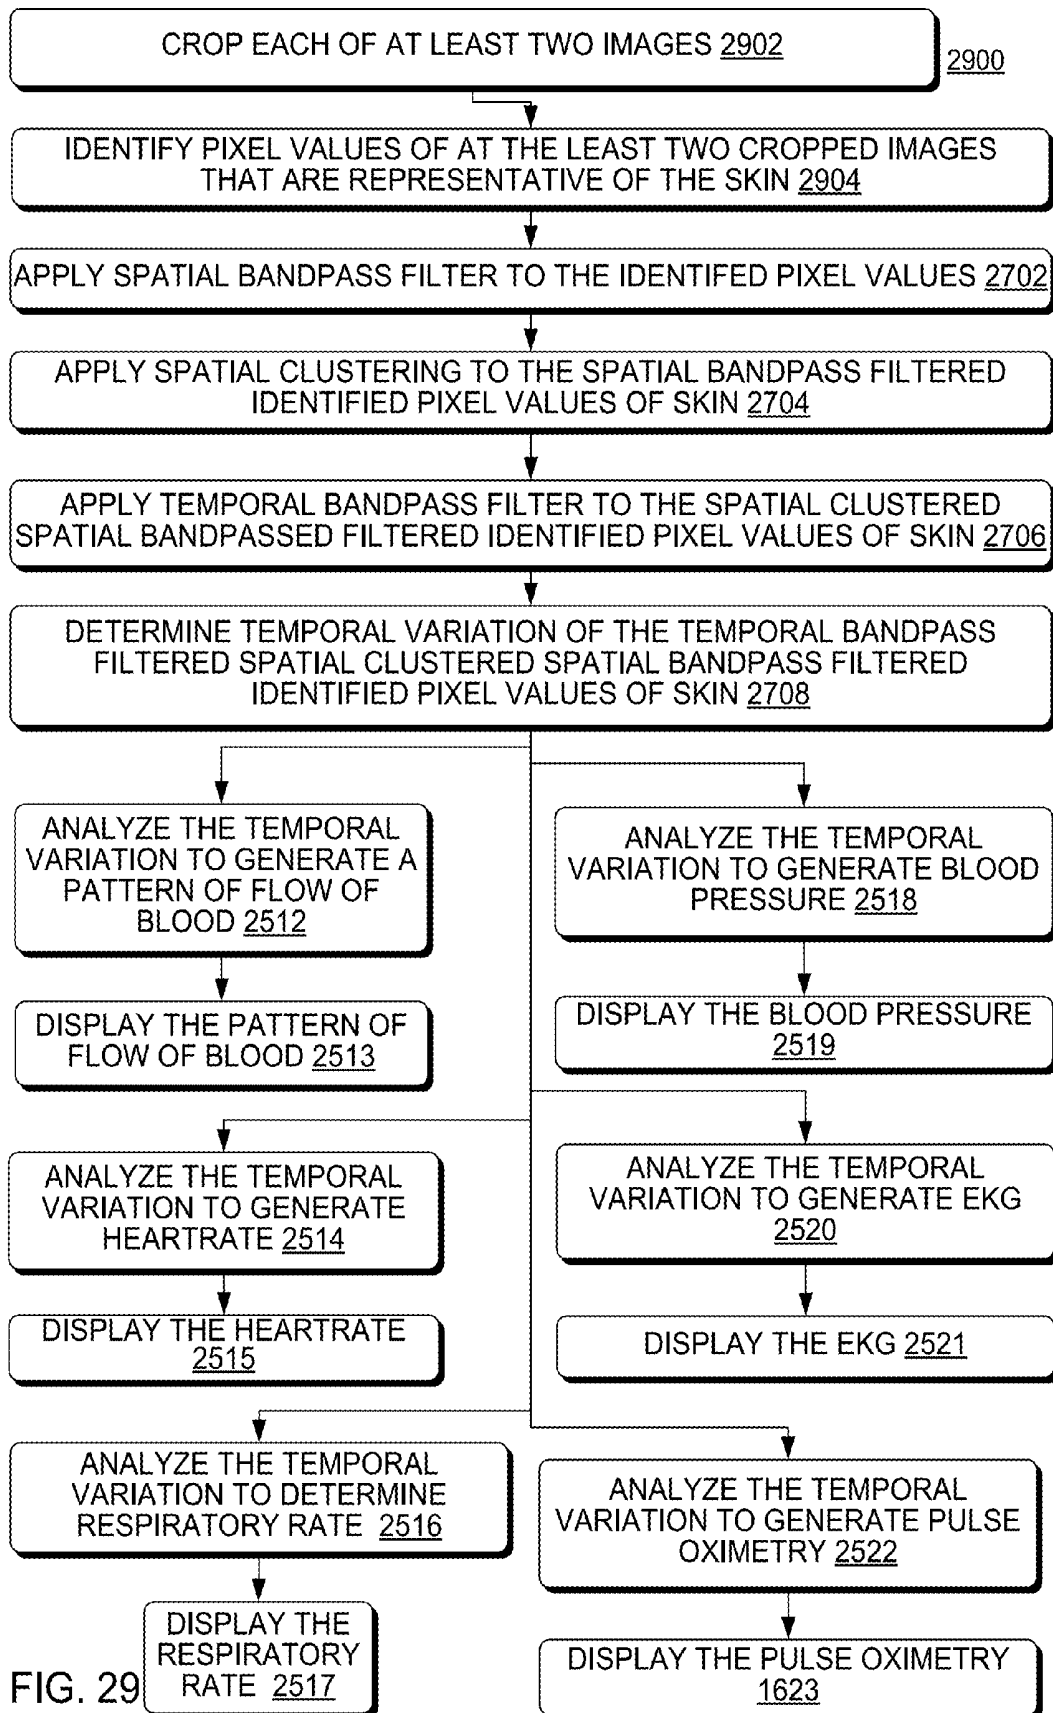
CROP EACH OF AT LEAST TWO IMAGES 2902

2900

IDENTIFY PIXEL VALUES OF AT THE LEAST TWO CROPPED IMAGES THAT ARE REPRESENTATIVE OF THE SKIN 2904

APPLY SPATIAL BANDPASS FILTER TO THE IDENTIFED PIXEL VALUES 2702

APPLY SPATIAL CLUSTERING TO THE SPATIAL BANDPASS FILTERED IDENTIFIED PIXEL VALUES OF SKIN 2704

APPLY TEMPORAL BANDPASS FILTER TO THE SPATIAL CLUSTERED SPATIAL BANDPASSED FILTERED IDENTIFIED PIXEL VALUES OF SKIN 2706

DETERMINE TEMPORAL VARIATION OF THE TEMPORAL BANDPASS FILTERED SPATIAL CLUSTERED SPATIAL BANDPASS FILTERED IDENTIFIED PIXEL VALUES OF SKIN 2708

ANALYZE THE TEMPORAL VARIATION TO GENERATE A PATTERN OF FLOW OF BLOOD 2512

DISPLAY THE PATTERN OF FLOW OF BLOOD 2513

ANALYZE THE TEMPORAL VARIATION TO GENERATE BLOOD PRESSURE 2518

DISPLAY THE BLOOD PRESSURE 2519

ANALYZE THE TEMPORAL VARIATION TO GENERATE HEARTRATE 2514

DISPLAY THE HEARTRATE 2515

ANALYZE THE TEMPORAL VARIATION TO GENERATE EKG 2520

DISPLAY THE EKG 2521

ANALYZE THE TEMPORAL VARIATION TO DETERMINE RESPIRATORY RATE 2516

DISPLAY THE RESPIRATORY RATE 2517

ANALYZE THE TEMPORAL VARIATION TO GENERATE PULSE OXIMETRY 2522

DISPLAY THE PULSE OXIMETRY 1623

FIG. 29